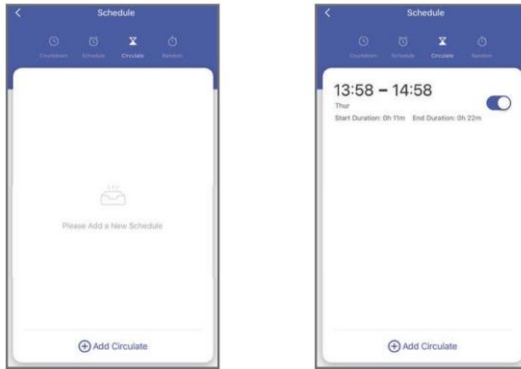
Schedule

Countdown Schedule Circulate Random

Please Add a New Schedule

Add Circulate

Schedule

Countdown Schedule Circulate Random

13:58 – 14:58

Thur

Start Duration: 0h 11m End Duration: 0h 22m

Add Circulate